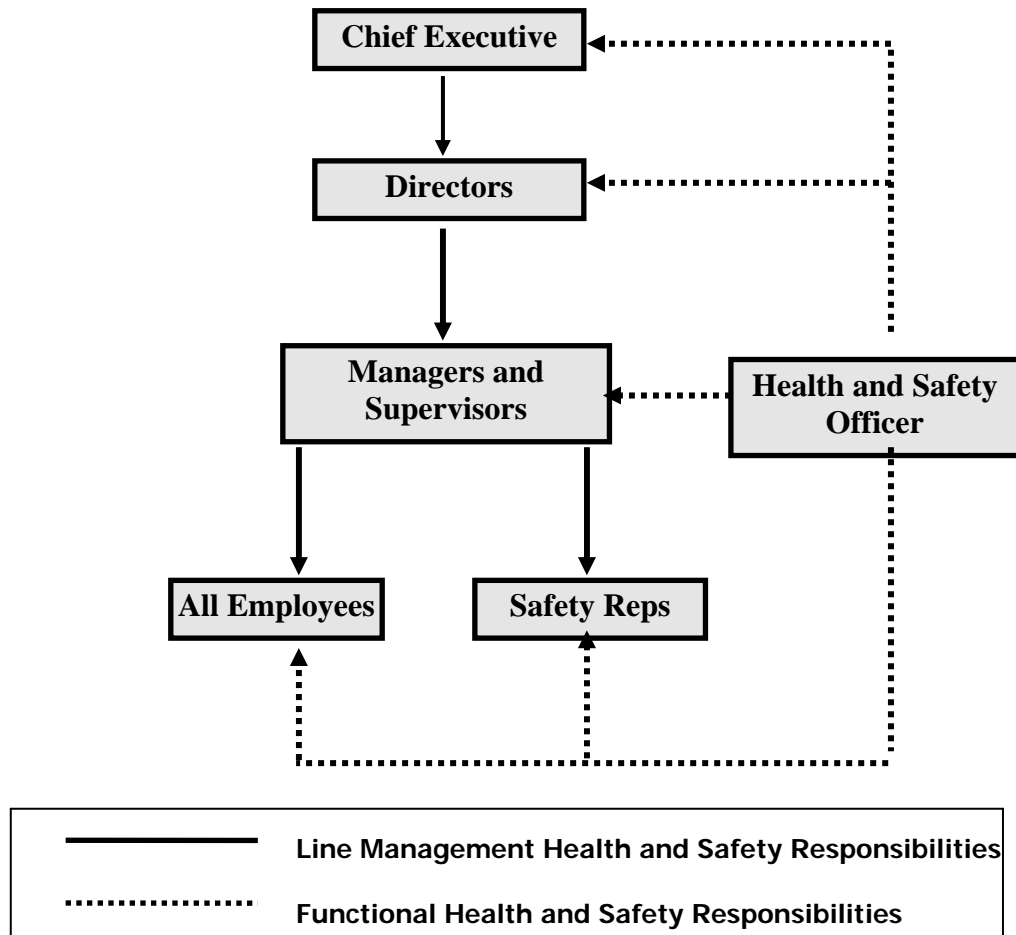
Chief Executive

Directors

Managers and Supervisors

Health and Safety Officer

All Employees

Safety Reps

Line Management Health and Safety Responsibilities

Functional Health and Safety Responsibilities